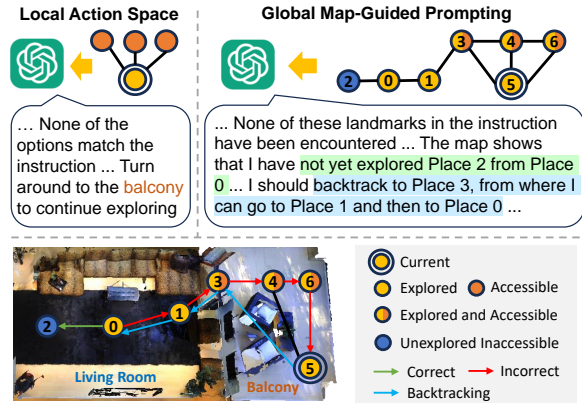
Local Action Space

… None of the options match the instruction ... Turn around to the balcony to continue exploring

Global Map-Guided Prompting

2 0 1 3 4 6 5

... None of these landmarks in the instruction have been encountered ... The map shows that I have not yet explored Place 2 from Place 0 ... I should backtrack to Place 3, from where I can go to Place 1 and then to Place 0 ...

2 0 1 3 4 6 5

Living Room

Balcony

Current

Explored

Accessible

Explored and Accessible

Unexplored Inaccessible

Correct

Incorrect

Backtracking